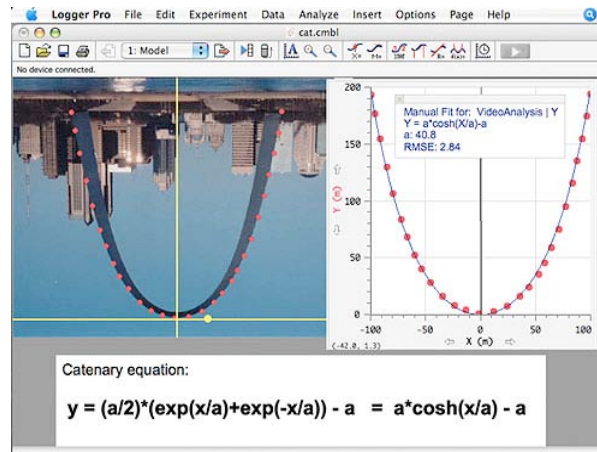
Logger Pro File Edit Experiment Data Analyze Insert Options Page Help

cat.cmbl

1: Model

No device connected.

Manual Fit for: VideoAnalysis | Y
Y = a*cosh(X/a)-a
a: 40.8
RMSE: 2.84

200
150
100
50
0
Y (m)

-100 -50 0 50 100
X (m)

(-42.0, 1.3)

Catenary equation:

y = (a/2)*(exp(x/a)+exp(-x/a)) - a = a*cosh(x/a) - a